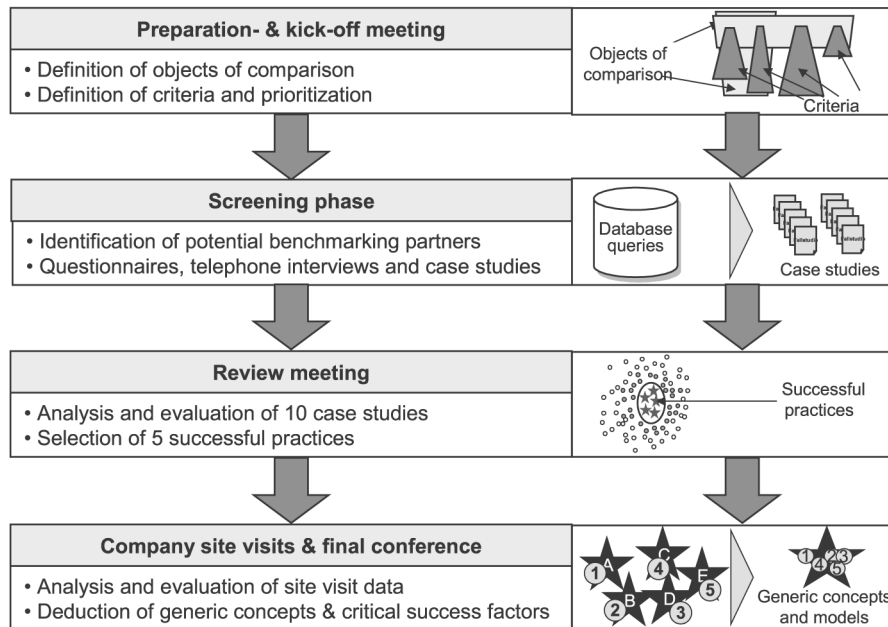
Preparation- & kick-off meeting

• Definition of objects of comparison
• Definition of criteria and prioritization

Objects of comparison

Criteria

Screening phase

• Identification of potential benchmarking partners
• Questionnaires, telephone interviews and case studies

Database queries

Case studies

Review meeting

• Analysis and evaluation of 10 case studies
• Selection of 5 successful practices

Successful practices

Company site visits & final conference

• Analysis and evaluation of site visit data
• Deduction of generic concepts & critical success factors

A C E B D
1 4 5 2 3

1 2 3 4 5

Generic concepts and models